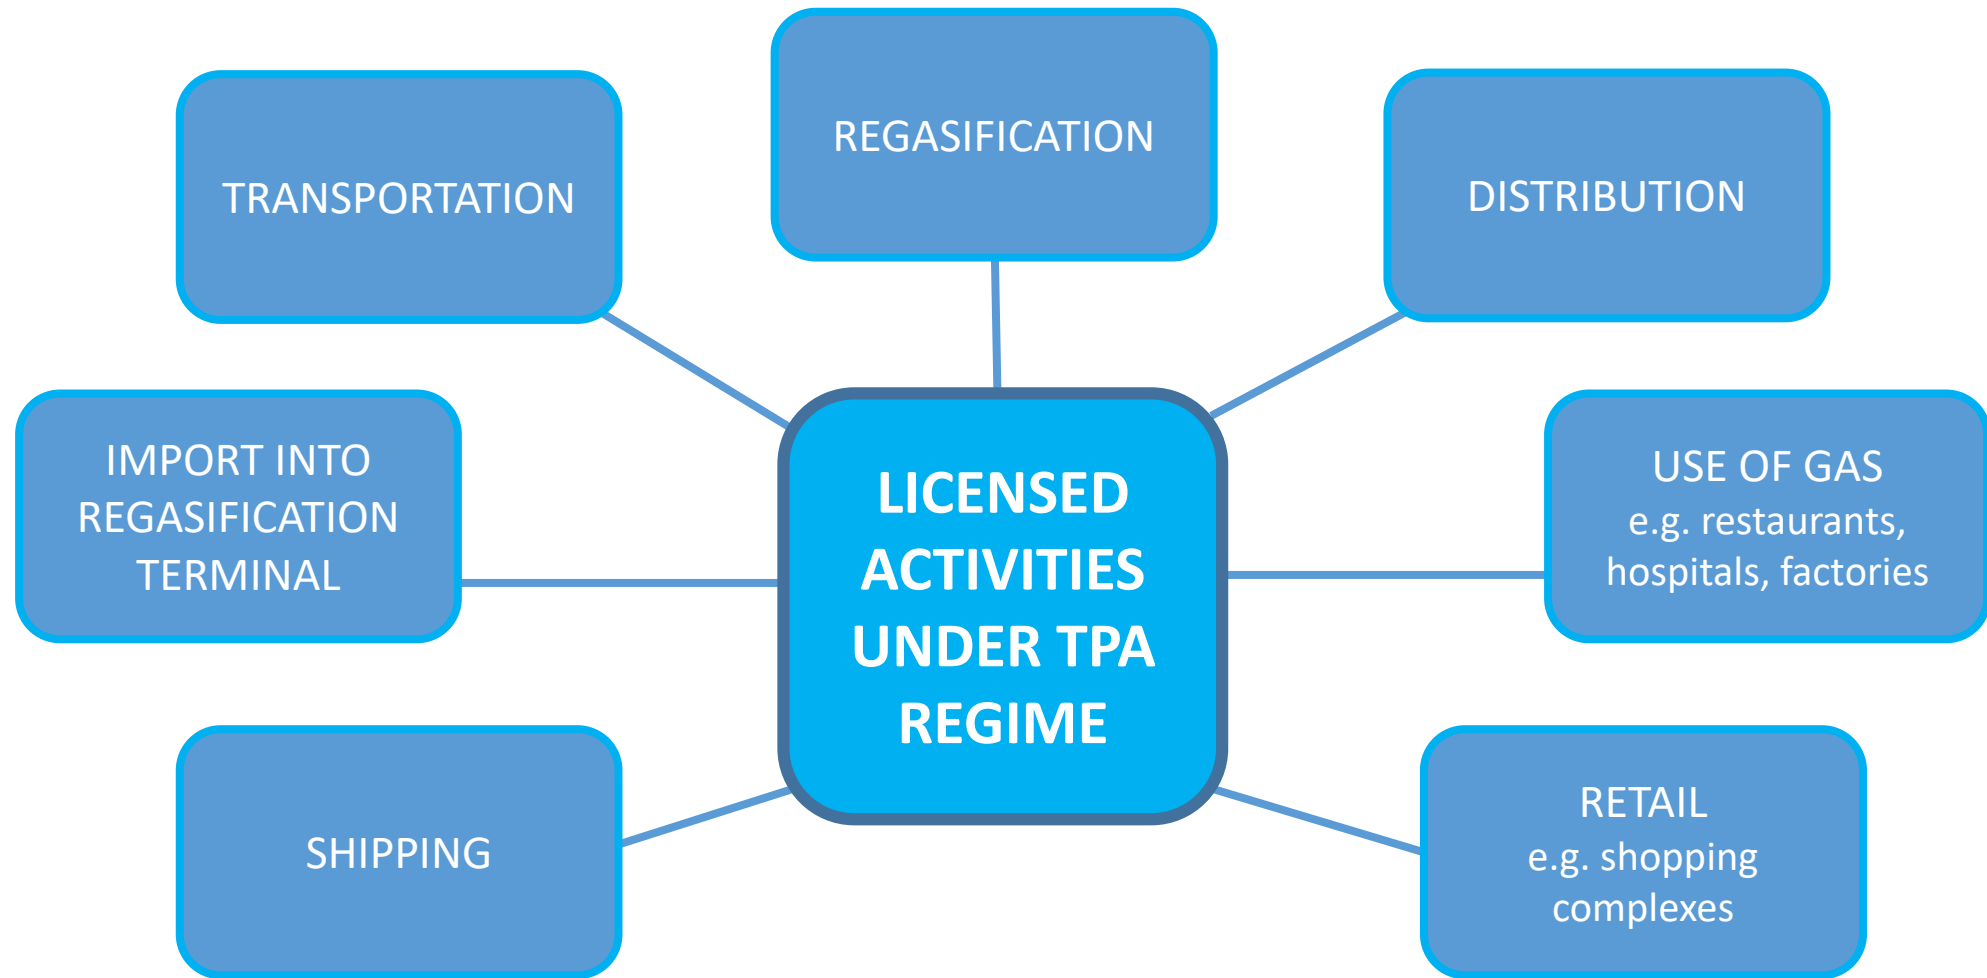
REGASIFICATION

TRANSPORTATION

DISTRIBUTION

IMPORT INTO REGASIFICATION TERMINAL

LICENSED ACTIVITIES UNDER TPA REGIME

USE OF GAS
e.g. restaurants, hospitals, factories

SHIPPING

RETAIL
e.g. shopping complexes